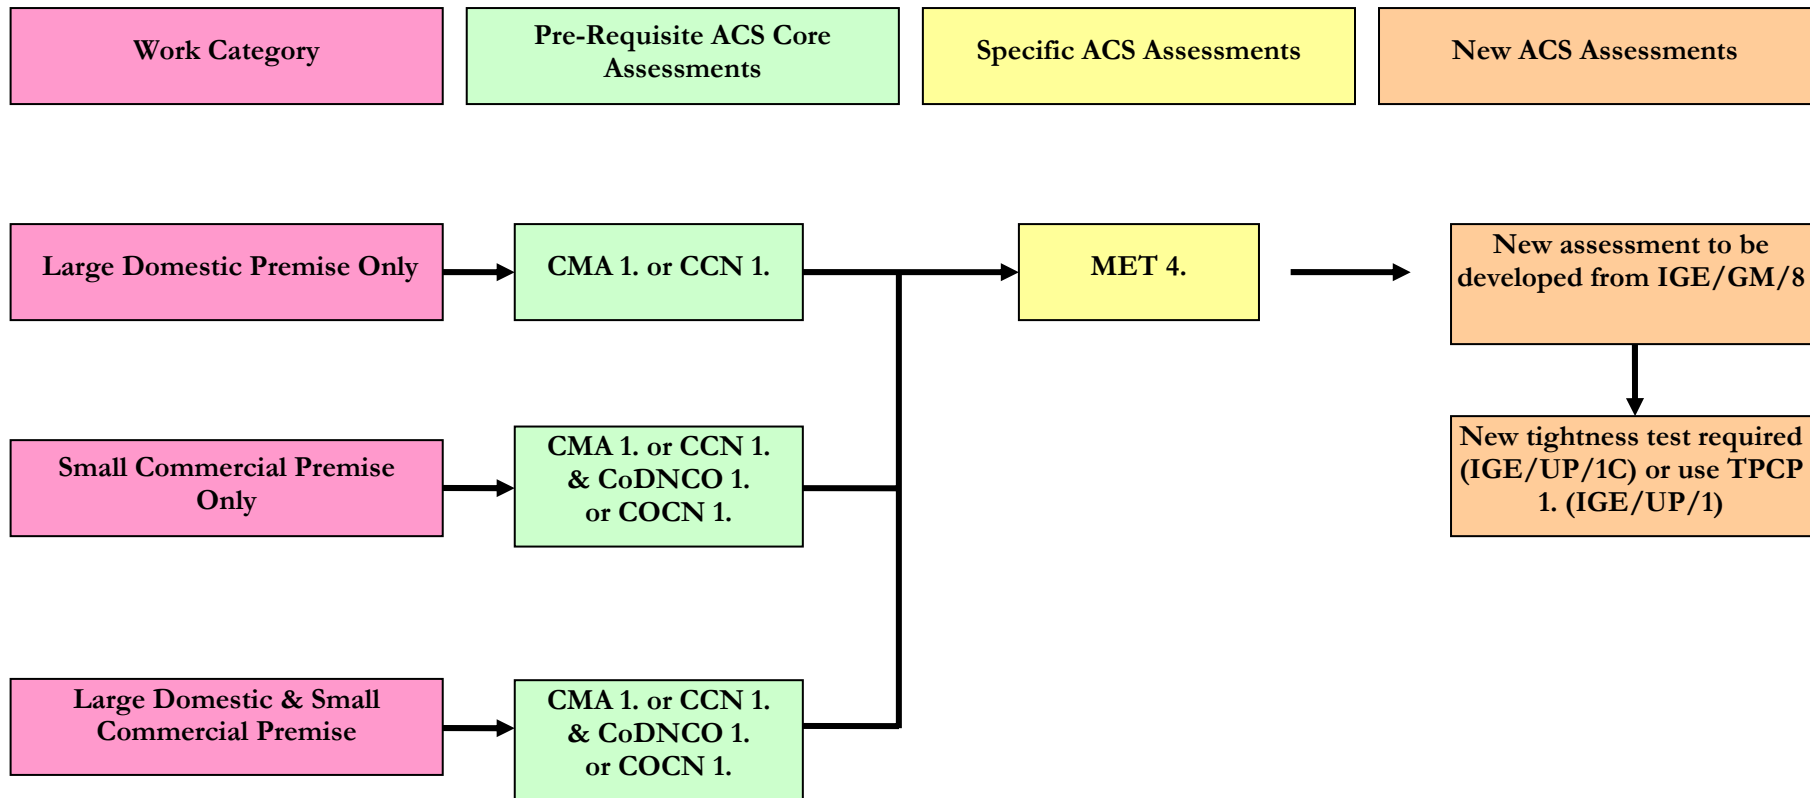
Work Category

Pre-Requisite ACS Core Assessments

Specific ACS Assessments

New ACS Assessments

Large Domestic Premise Only

CMA 1. or CCN 1.

MET 4.

New assessment to be developed from IGE/GM/8

New tightness test required (IGE/UP/1C) or use TPCP 1. (IGE/UP/1)

Small Commercial Premise Only

CMA 1. or CCN 1. & CoDNCO 1. or COCN 1.

Large Domestic & Small Commercial Premise

CMA 1. or CCN 1. & CoDNCO 1. or COCN 1.